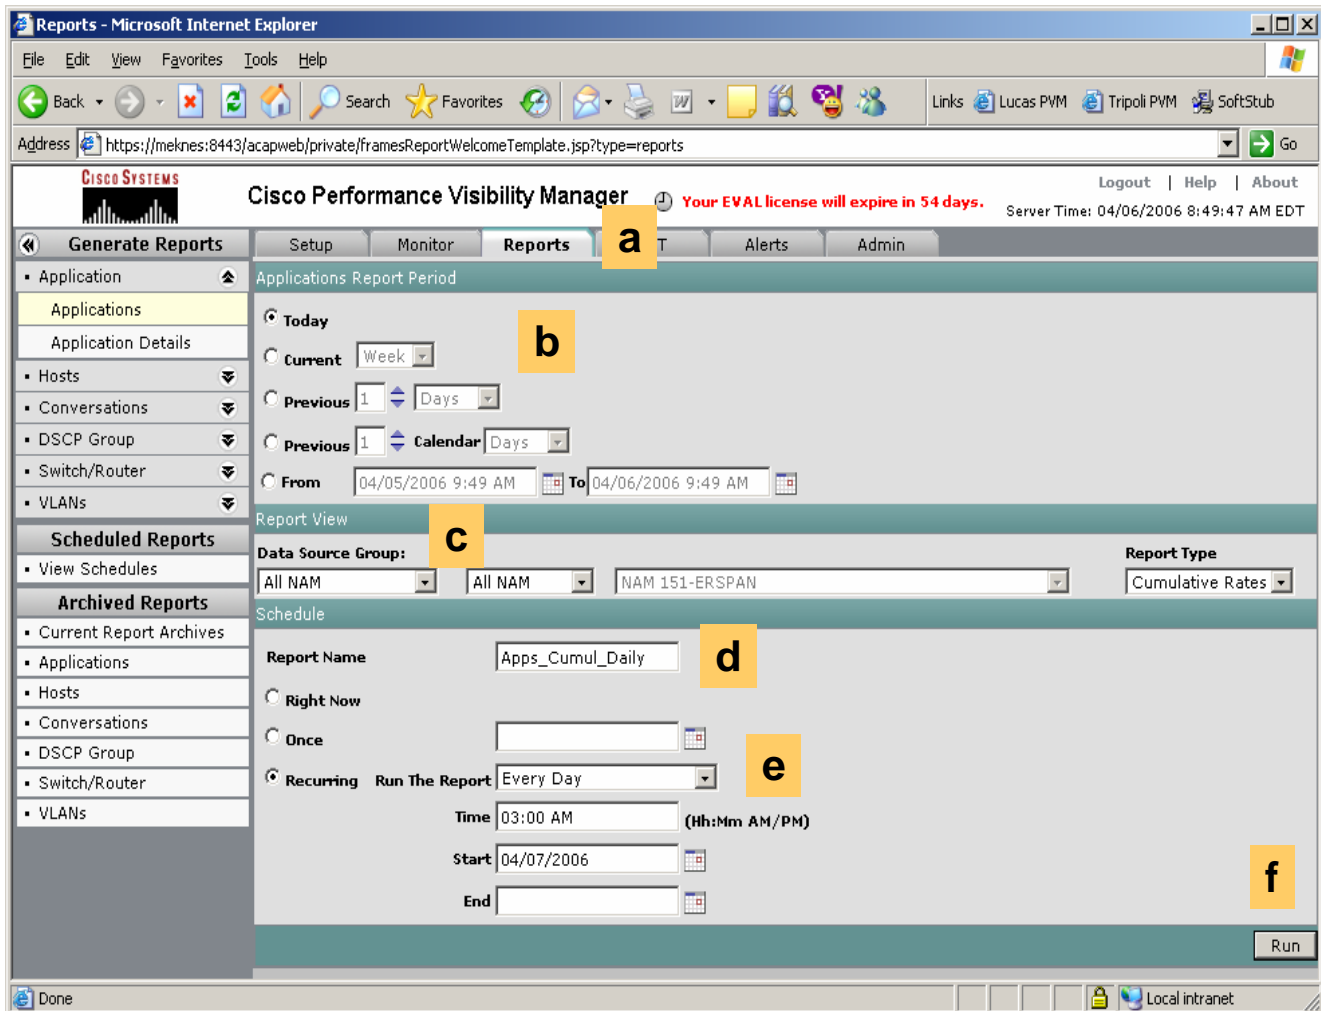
Reports - Microsoft Internet Explorer

File Edit View Favorites Tools Help

Back Search Favorites Links Lucas PVM Tripoli PVM SoftStub

Address https://meknes:8443/acapweb/private/framesReportWelcomeTemplate.jsp?type=reports Go

CISCO SYSTEMS

Cisco Performance Visibility Manager

Your EVAL license will expire in 54 days.

Logout | Help | About

Server Time: 04/06/2006 8:49:47 AM EDT

Generate Reports

Setup Monitor Reports a T Alerts Admin

Application

Applications

Application Details

Hosts

Conversations

DSCP Group

Switch/Router

VLANs

Scheduled Reports

View Schedules

Archived Reports

Current Report Archives

Applications

Hosts

Conversations

DSCP Group

Switch/Router

VLANs

Applications Report Period

Today

b

Current Week

Previous 1 Days

Previous 1 Calendar Days

From 04/05/2006 9:49 AM To 04/06/2006 9:49 AM

Report View

c

Data Source Group:

All NAM All NAM NAM 151-ERSPAN

Report Type

Cumulative Rates

Schedule

Report Name Apps_Cumul_Daily

d

Right Now

Once

Recurring Run The Report Every Day

e

Time 03:00 AM (Hh:Mm AM/PM)

Start 04/07/2006

End

f

Run

Done

Local intranet